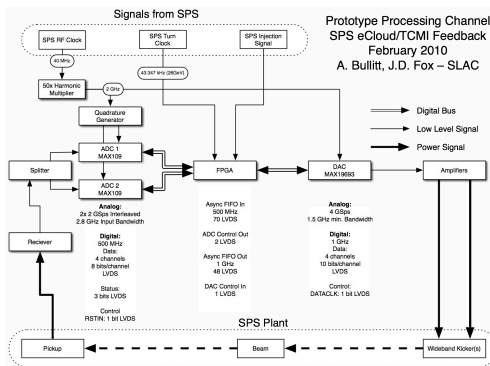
Signals from SPS

Prototype Processing Channel
SPS eCloud/TCMI Feedback
February 2010
A. Bullitt, J.D. Fox – SLAC

SPS RF Clock

SPS Turn Clock

SPS Injection Signal

40 MHz

43.347 kHz (26GeV)

50x Harmonic Multiplier

2 GHz

Quadrature Generator

Digital Bus

Low Level Signal

Power Signal

ADC 1
MAX109

ADC 2
MAX109

Splitter

FPGA

DAC
MAX19693

Amplifiers

Analog:
2x 2 GSps Interleaved
2.8 GHz Input Bandwidth

Digital:
500 MHz
Data:
4 channels
8 bits/channel
LVDS

Status:
3 bits LVDS

Control
RSTIN: 1 bit LVDS

Async FIFO In
500 MHz
70 LVDS

ADC Control Out
2 LVDS

Async FIFO Out
1 GHz
48 LVDS

DAC Control In
1 LVDS

Analog:
4 GSps
1.5 GHz min. Bandwidth

Digital:
1 GHz
Data:
4 channels
10 bits/channel
LVDS

Control:
DATACLK: 1 bit LVDS

Reciever

SPS Plant

Pickup

Beam

Wideband Kicker(s)